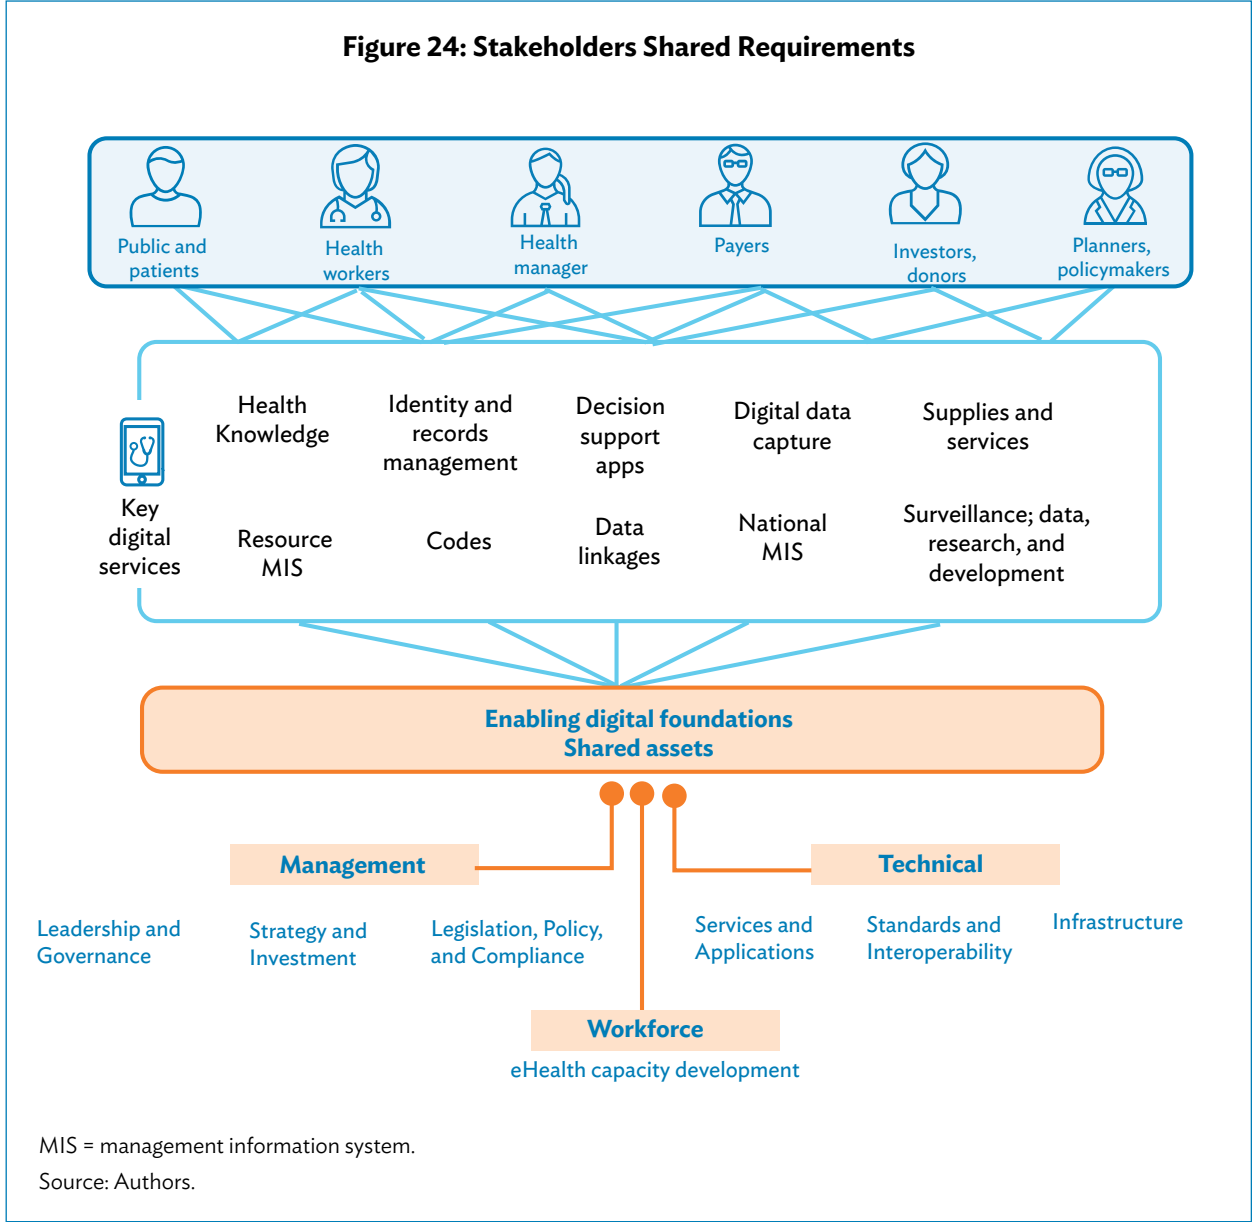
Figure 24: Stakeholders Shared Requirements

Public and patients

Health workers

Health manager

Payers

Investors, donors

Planners, policymakers

Key digital services

Health Knowledge

Identity and records management

Decision support apps

Digital data capture

Supplies and services

Resource MIS

Codes

Data linkages

National MIS

Surveillance; data, research, and development

Enabling digital foundations
Shared assets

Management

Technical

Leadership and Governance

Strategy and Investment

Legislation, Policy, and Compliance

Services and Applications

Standards and Interoperability

Infrastructure

Workforce

eHealth capacity development

MIS = management information system.

Source: Authors.